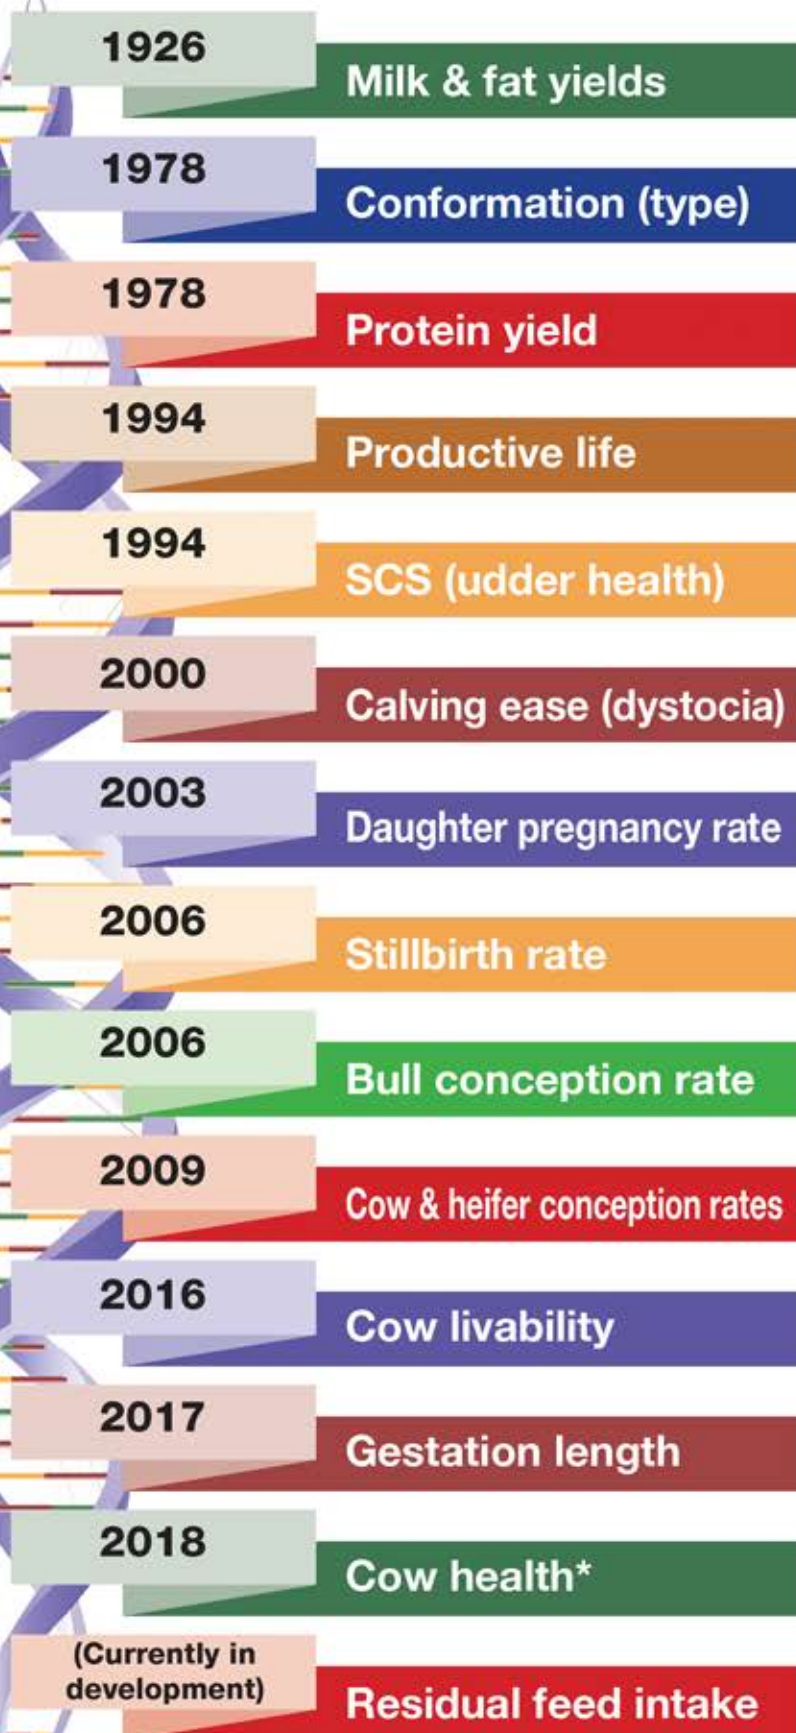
1926
Milk & fat yields

1978
Conformation (type)

1978
Protein yield

1994
Productive life

1994
SCS (udder health)

2000
Calving ease (dystocia)

2003
Daughter pregnancy rate

2006
Stillbirth rate

2006
Bull conception rate

2009
Cow & heifer conception rates

2016
Cow livability

2017
Gestation length

2018
Cow health*

(Currently in development)
Residual feed intake